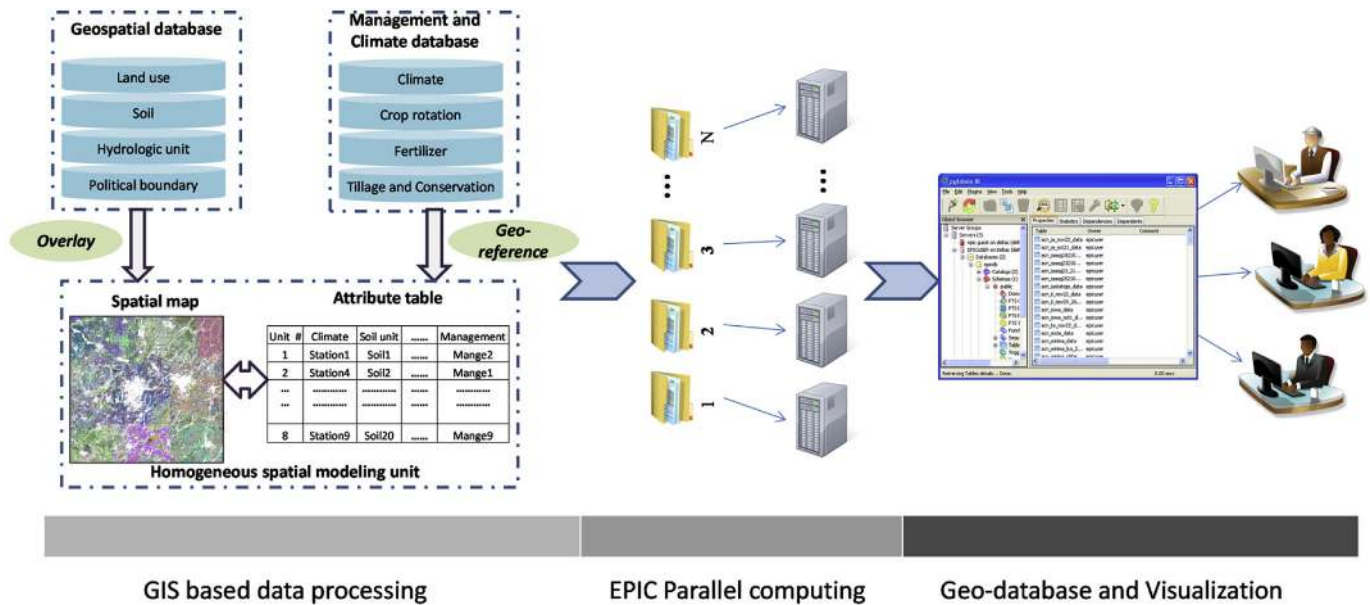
Geospatial database

Land use
Soil
Hydrologic unit
Political boundary

Management and Climate database

Climate
Crop rotation
Fertilizer
Tillage and Conservation

Overlay

Geo-reference

Spatial map

Attribute table

| Unit # | Climate | Soil unit | …… | Management |
|---|---|---|---|---|
| 1 | Station1 | Soil1 | …… | Mange2 |
| 2 | Station4 | Soil2 | …… | Mange1 |
| … | ………… | ………… | …… | ………… |
| … | ………… | ………… | …… | ………… |
| 8 | Station9 | Soil20 | …… | Mange9 |

Homogeneous spatial modeling unit

N
3
2
1

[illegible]

GIS based data processing

EPIC Parallel computing

Geo-database and Visualization